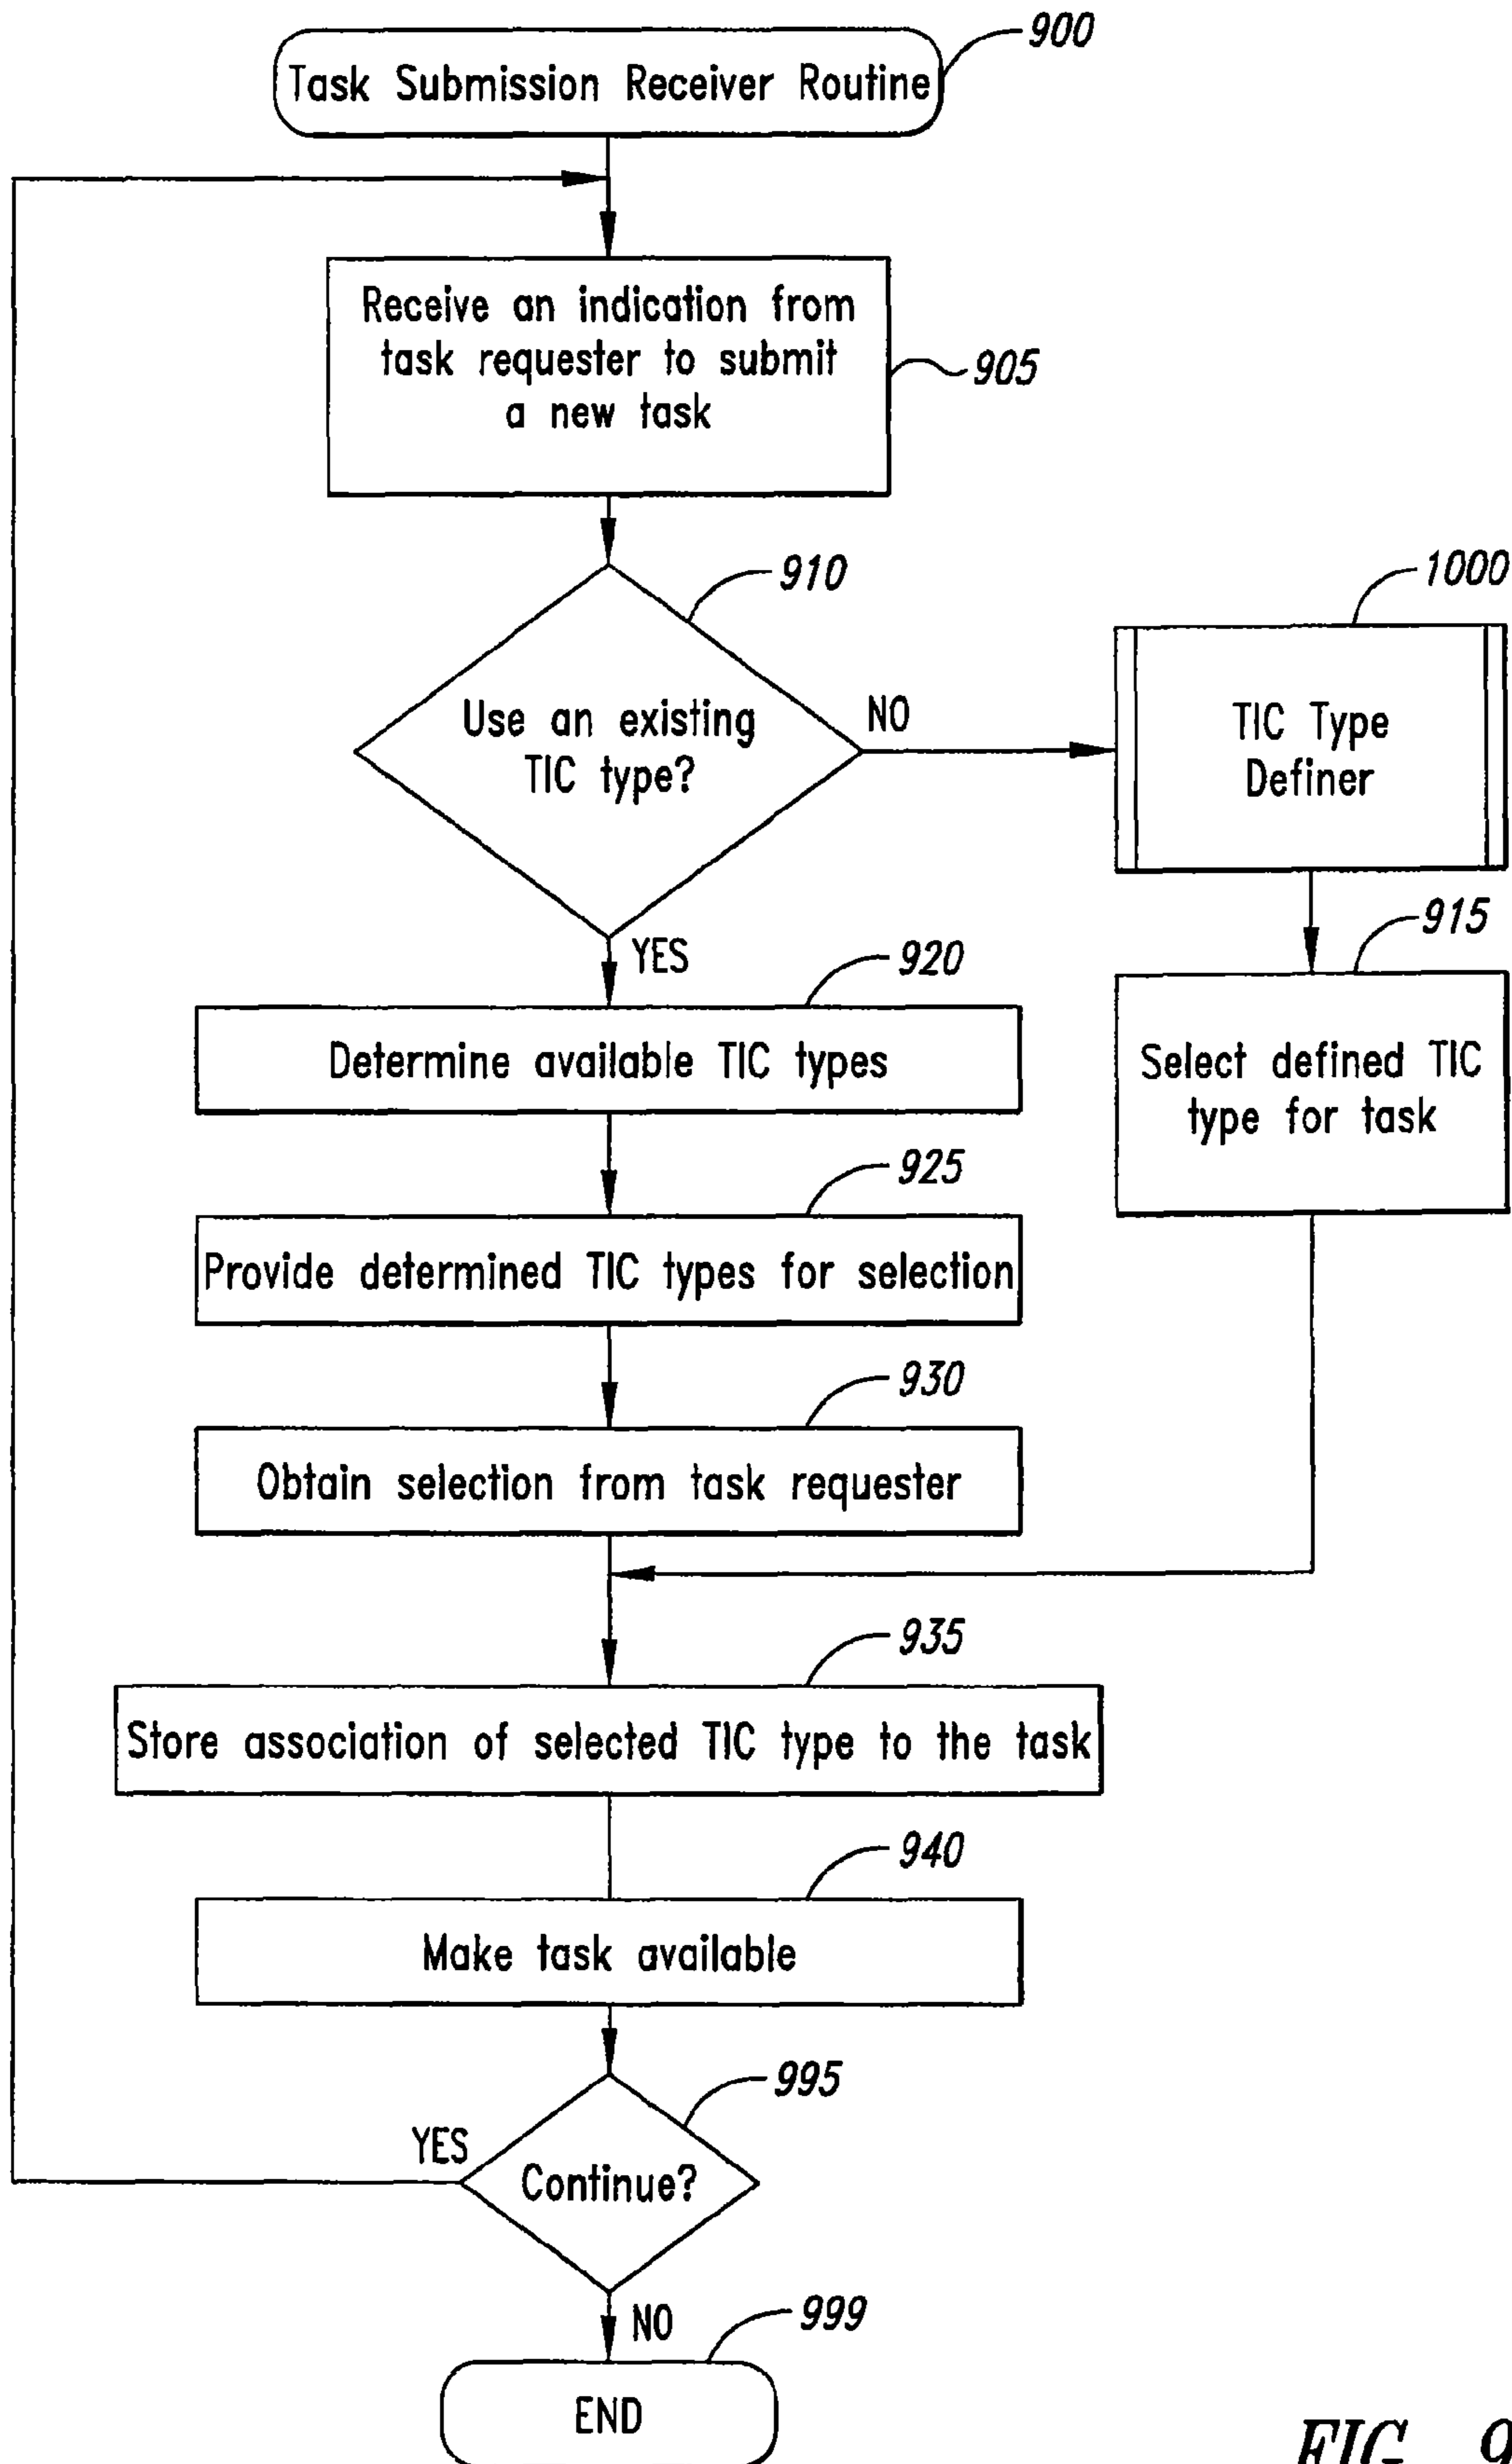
900
Task Submission Receiver Routine

Receive an indication from task requester to submit a new task
905

910
Use an existing TIC type?
NO
1000
TIC Type Definer

YES
920
Determine available TIC types

915
Select defined TIC type for task

925
Provide determined TIC types for selection

930
Obtain selection from task requester

935
Store association of selected TIC type to the task

940
Make task available

995
YES
Continue?
NO
999
END

FIG. 9